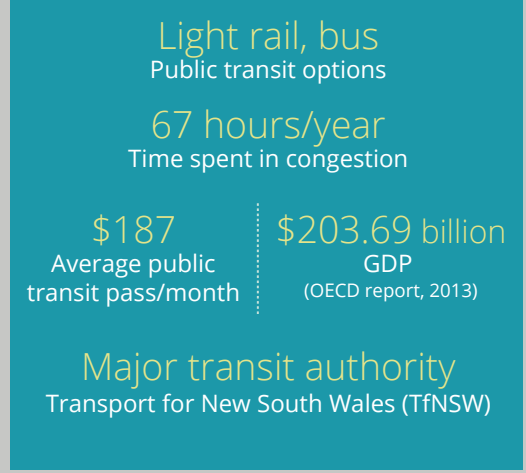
Light rail, bus
Public transit options

67 hours/year
Time spent in congestion

\$187
Average public transit pass/month

\$203.69 billion
GDP
(OECD report, 2013)

Major transit authority
Transport for New South Wales (TfNSW)